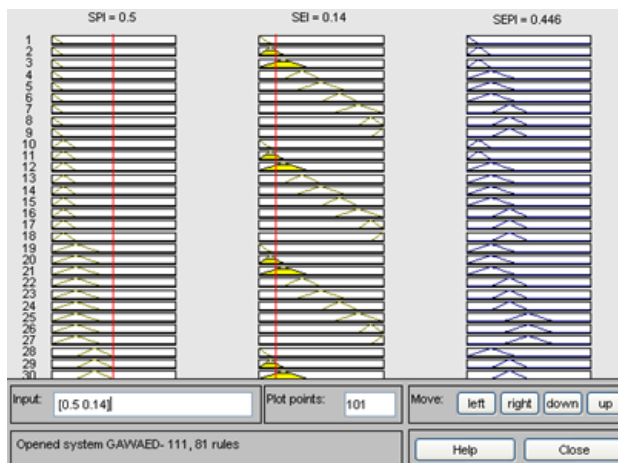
SPI = 0.5

SEI = 0.14

SEPI = 0.446

1
2
3
4
5
6
7
8
9
10
11
12
13
14
15
16
17
18
19
20
21
22
23
24
25
26
27
28
29
30

Input: [0.5 0.14]

Plot points: 101

Move: left right down up

Opened system GAWAED- 111, 81 rules

Help

Close